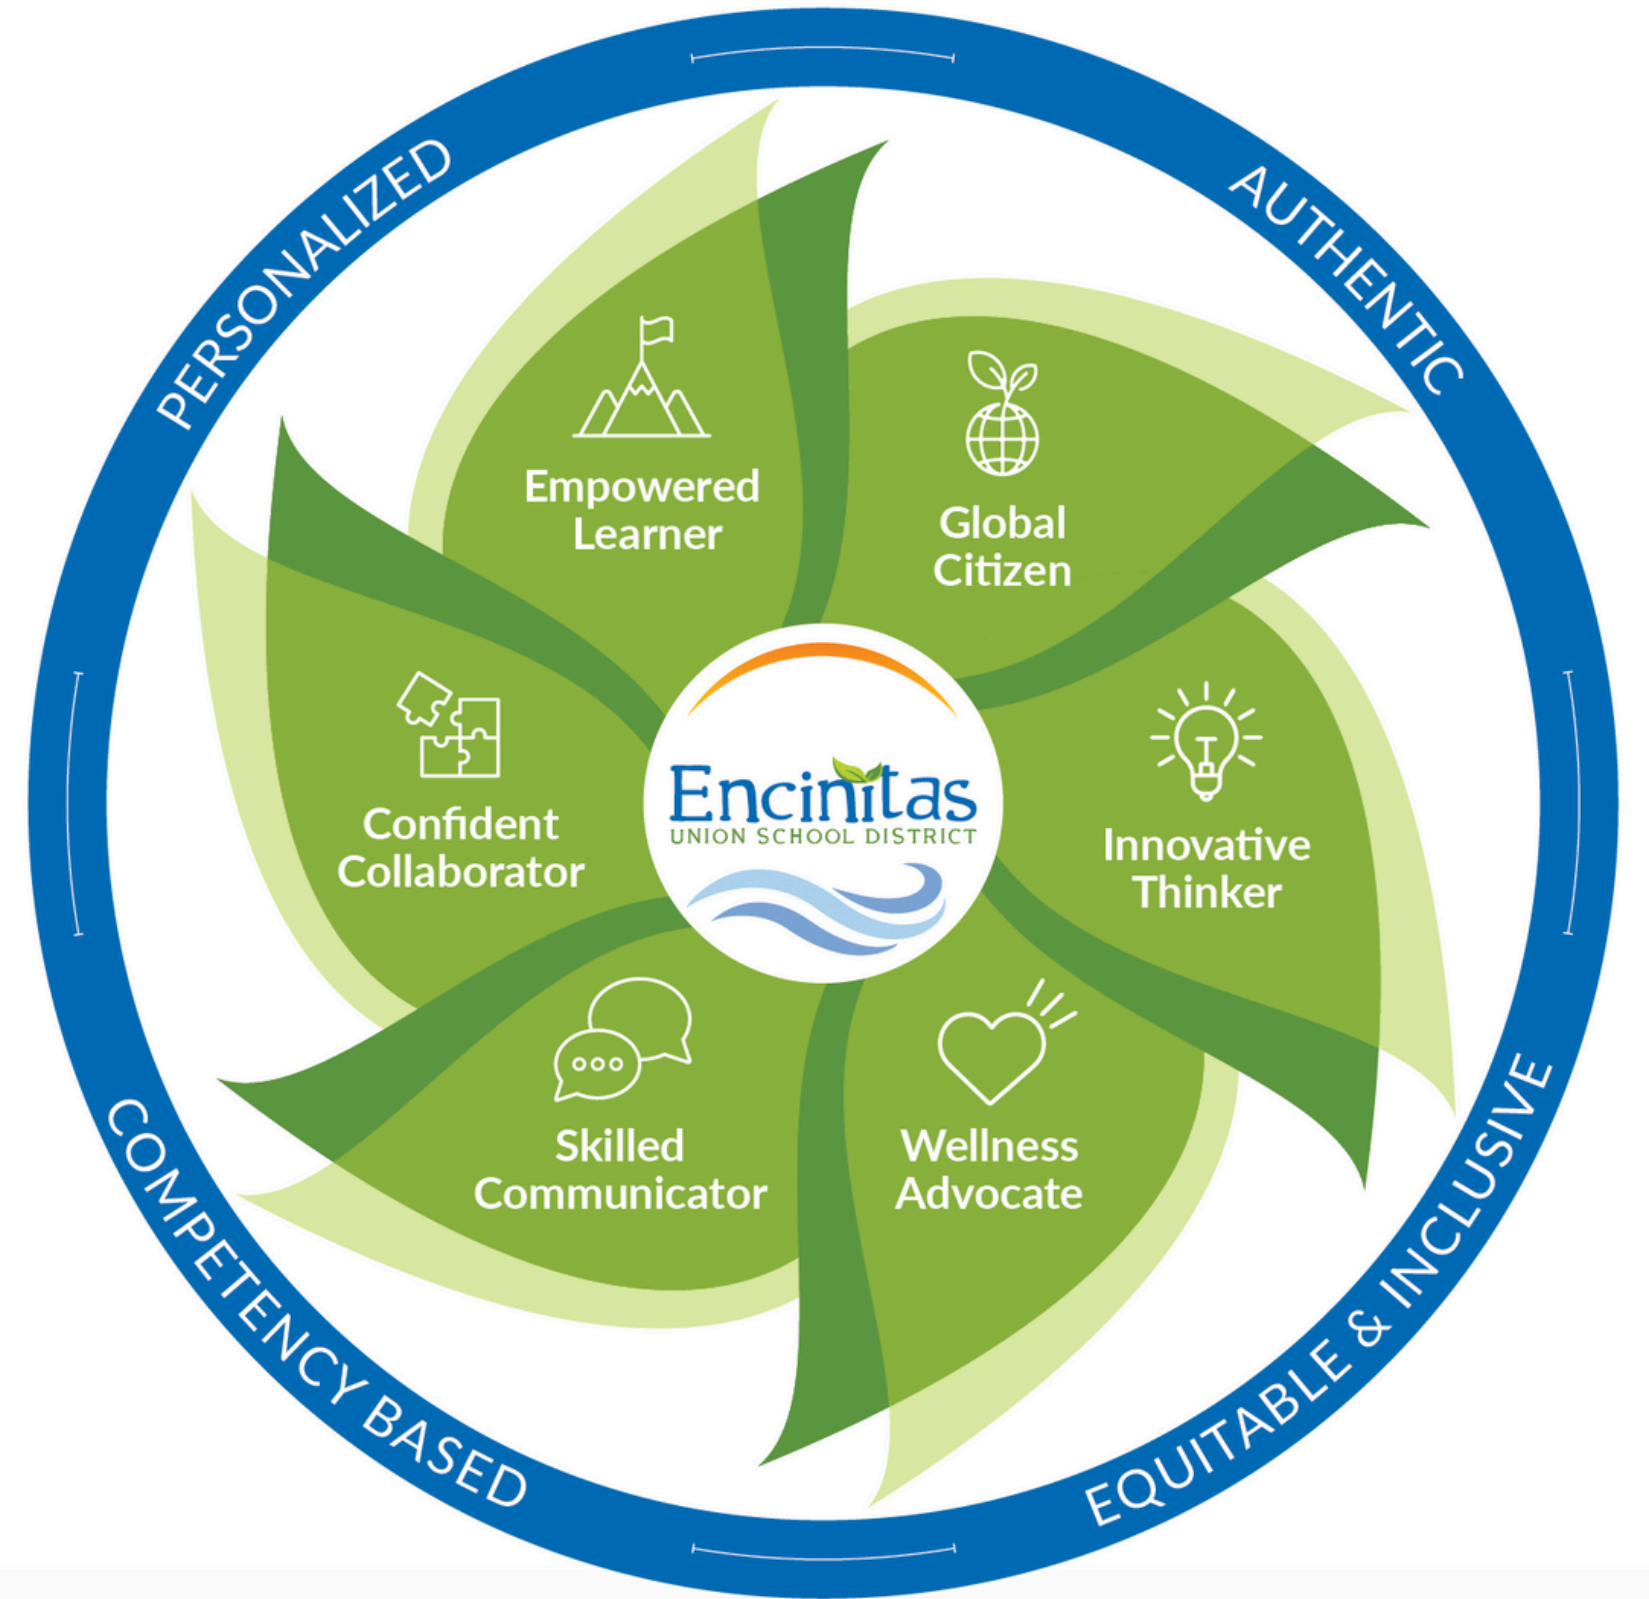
PERSONALIZED

AUTHENTIC

EQUITABLE & INCLUSIVE

COMPETENCY BASED

Empowered Learner

Global Citizen

Innovative Thinker

Wellness Advocate

Skilled Communicator

Confident Collaborator

Encinitas
UNION SCHOOL DISTRICT